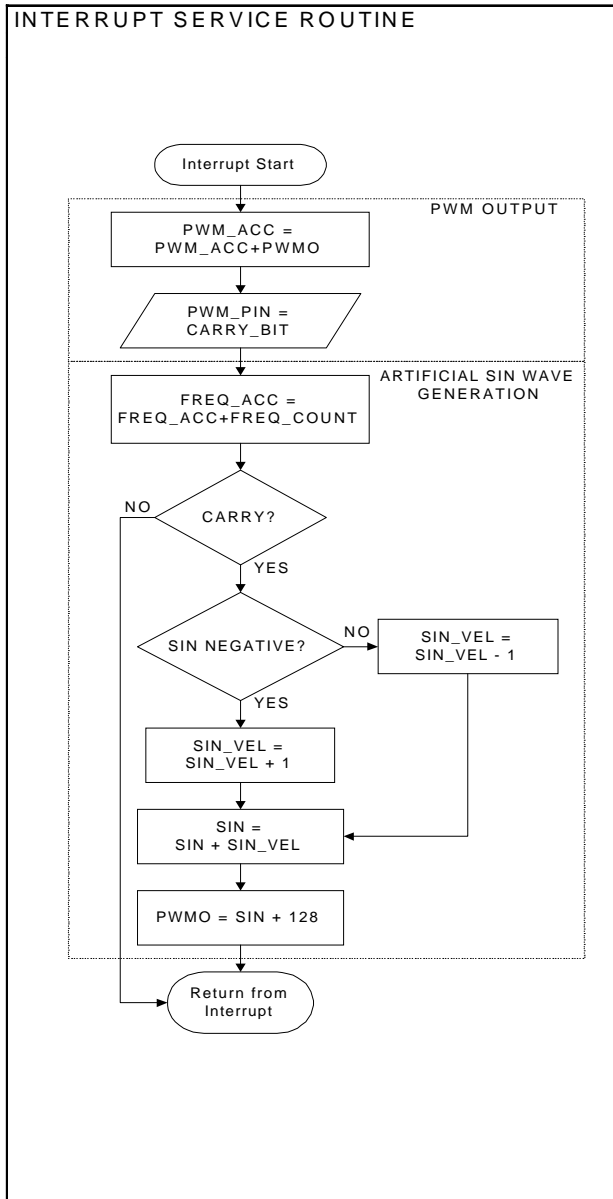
INTERRUPT SERVICE ROUTINE

Interrupt Start

PWM OUTPUT

PWM_ACC = PWM_ACC+PWMO

PWM_PIN = CARRY_BIT

ARTIFICIAL SIN WAVE GENERATION

FREQ_ACC = FREQ_ACC+FREQ_COUNT

NO

CARRY?

YES

SIN NEGATIVE?

NO

SIN_VEL = SIN_VEL - 1

YES

SIN_VEL = SIN_VEL + 1

SIN = SIN + SIN_VEL

PWMO = SIN + 128

Return from Interrupt